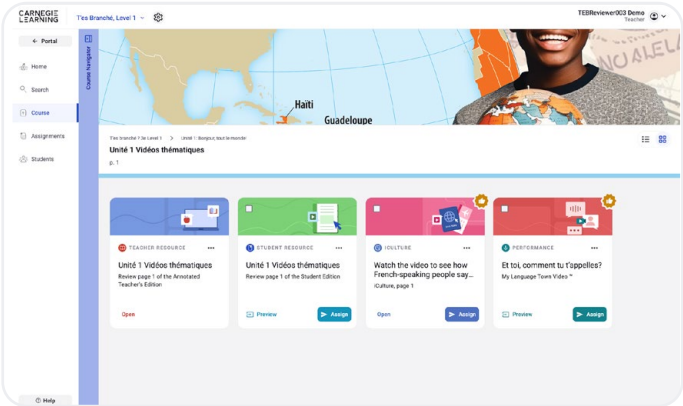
CARNEGIE LEARNING

T'es Branché, Level 1

TEBReviewer003 Demo
Teacher

Portal

Home

Search

Course

Assignments

Students

Help

Course Navigator

Haïti

Guadeloupe

T'es branché ? 1e Level 1 > Unité 1: Bonjour, tout le monde

Unité 1 Vidéos thématiques

p. 1

TEACHER RESOURCE

Unité 1 Vidéos thématiques

Review page 1 of the Annotated Teacher's Edition

Open

STUDENT RESOURCE

Unité 1 Vidéos thématiques

Review page 1 of the Student Edition

Preview

Assign

ICULTURE

Watch the video to see how French-speaking people say...

iCulture, page 1

Open

Assign

PERFORMANCE

Et toi, comment tu t'appelles?

My Language Town Video ™

Preview

Assign